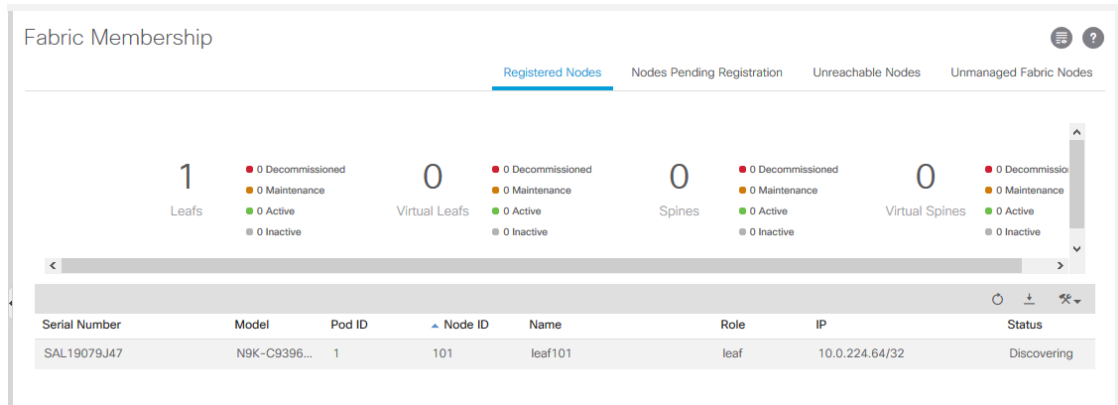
Fabric Membership

Registered Nodes | Nodes Pending Registration | Unreachable Nodes | Unmanaged Fabric Nodes

1
Leafs
0 Decommissioned
0 Maintenance
0 Active
0 Inactive

0
Virtual Leafs
0 Decommissioned
0 Maintenance
0 Active
0 Inactive

0
Spines
0 Decommissioned
0 Maintenance
0 Active
0 Inactive

0
Virtual Spines
0 Decommissio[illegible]
0 Maintenance
0 Active
0 Inactive

| Serial Number | Model | Pod ID | Node ID | Name | Role | IP | Status |
|---|---|---|---|---|---|---|---|
| SAL19079J47 | N9K-C9396... | 1 | 101 | leaf101 | leaf | 10.0.224.64/32 | Discovering |